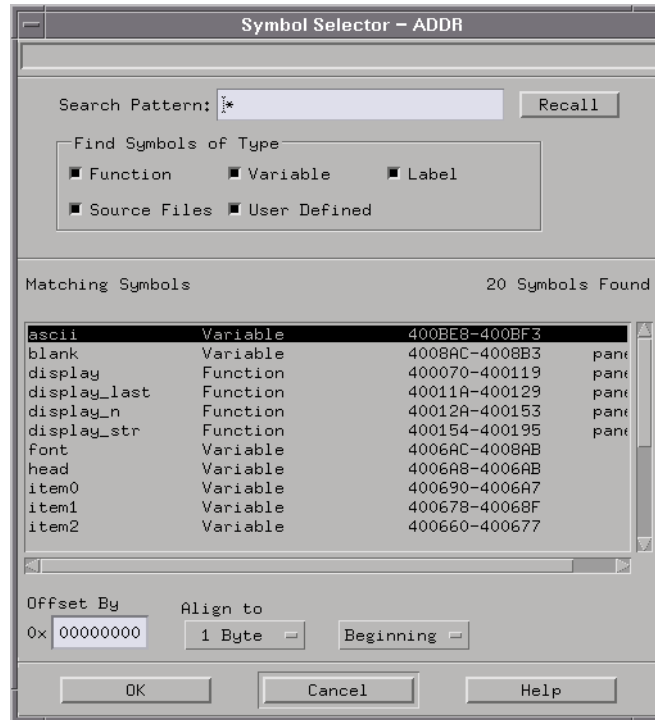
Symbol Selector – ADDR

Search Pattern: *

Recall

Find Symbols of Type

Function Variable Label

Source Files User Defined

Matching Symbols

20 Symbols Found

| | | | |
|---|---|---|---|
| ascii | Variable | 400BE8-400BF3 | |
| blank | Variable | 4008AC-4008B3 | pane |
| display | Function | 400070-400119 | pane |
| display_last | Function | 40011A-400129 | pane |
| display_n | Function | 40012A-400153 | pane |
| display_str | Function | 400154-400195 | pane |
| font | Variable | 4006AC-4008AB | |
| head | Variable | 4006A8-4006AB | |
| item0 | Variable | 400690-4006A7 | |
| item1 | Variable | 400678-40068F | |
| item2 | Variable | 400660-400677 | |

Offset By

0x 00000000

Align to

1 Byte

Beginning

OK

Cancel

Help